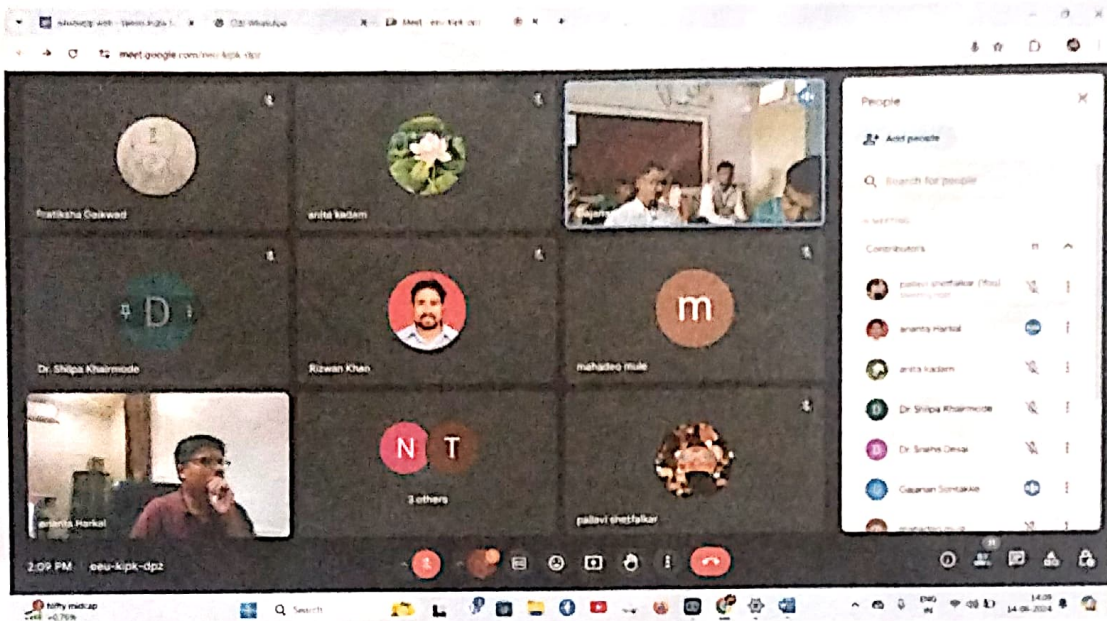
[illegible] Meet - eeu-kipk-dpz

meet.google.com/eeu-kipk-dpz

Pratiksha Gaikwad

anita kadam

Gajanan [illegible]

D

Dr. Shilpa Khairmode

Rizwan Khan

m

mahadeo mule

N T

3 others

ananta Harkal

pallavi shetfalkar

People

Add people

Search for people

In meeting

Contributors

pallavi shetfalkar (You) Meeting host

ananta Harkal

anita kadam

Dr Shilpa Khairmode

Dr. Sneha Desai

Gajanan Somtakke

mahadeo mule

2:09 PM eeu-kipk-dpz

Nifty midcap +0.75%

Search

ENG IN

14:09 14-06-2024